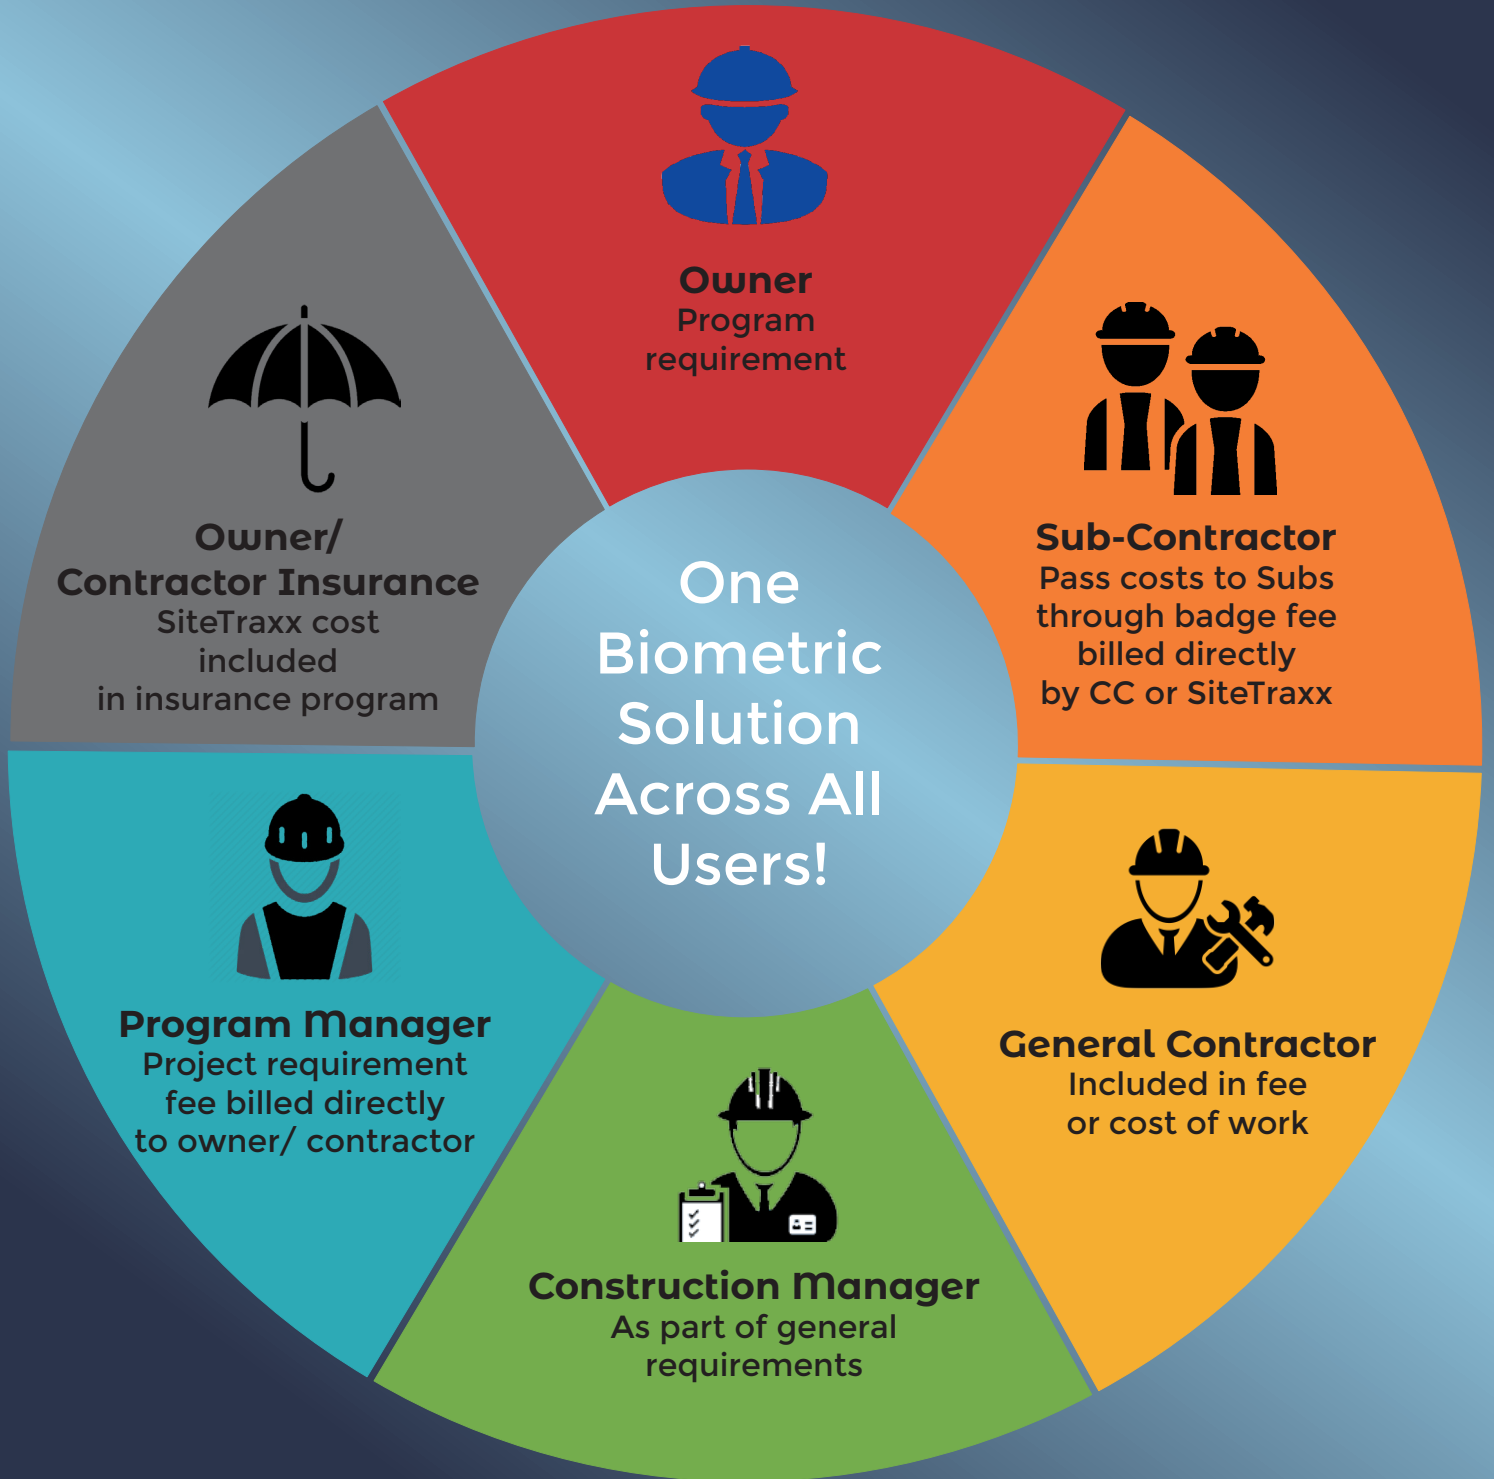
Owner
Program requirement

Sub-Contractor
Pass costs to Subs through badge fee billed directly by CC or SiteTraxx

General Contractor
Included in fee or cost of work

Construction Manager
As part of general requirements

Program Manager
Project requirement fee billed directly to owner/ contractor

Owner/ Contractor Insurance
SiteTraxx cost included in insurance program

One Biometric Solution Across All Users!